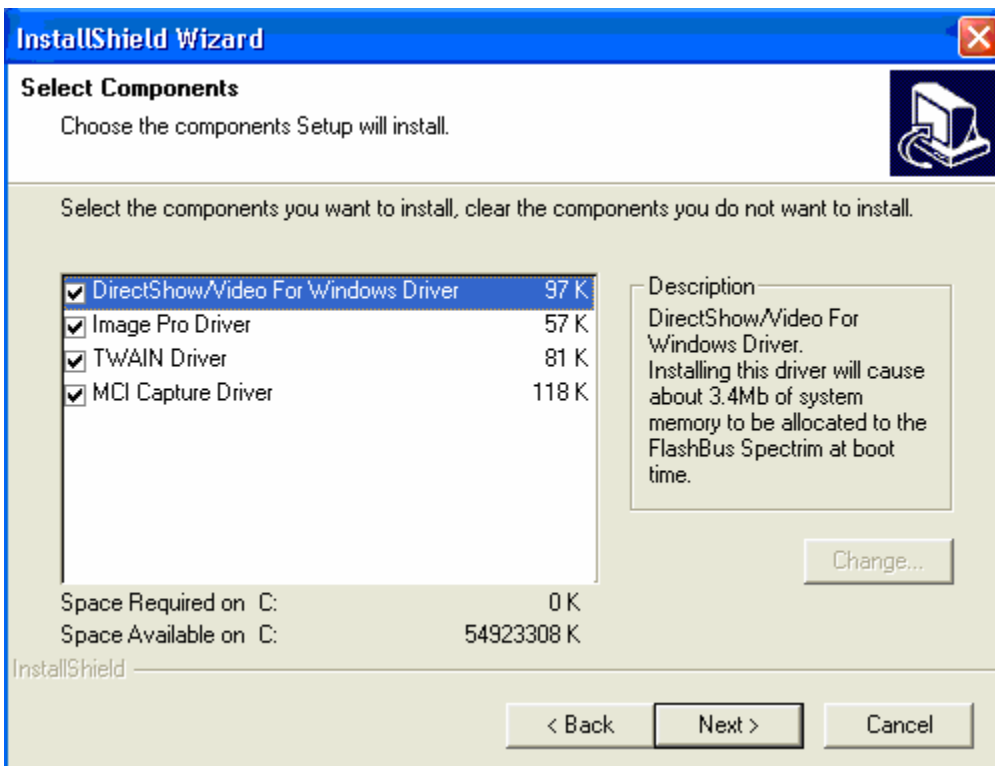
InstallShield Wizard

Select Components

Choose the components Setup will install.

Select the components you want to install, clear the components you do not want to install.

| | |
|---|---|
| DirectShow/Video For Windows Driver | 97 K |
| Image Pro Driver | 57 K |
| TWAIN Driver | 81 K |
| MCI Capture Driver | 118 K |

Description

DirectShow/Video For Windows Driver. Installing this driver will cause about 3.4Mb of system memory to be allocated to the FlashBus Spectrim at boot time.

Change...

Space Required on C: 0 K

Space Available on C: 54923308 K

InstallShield

< Back

Next >

Cancel